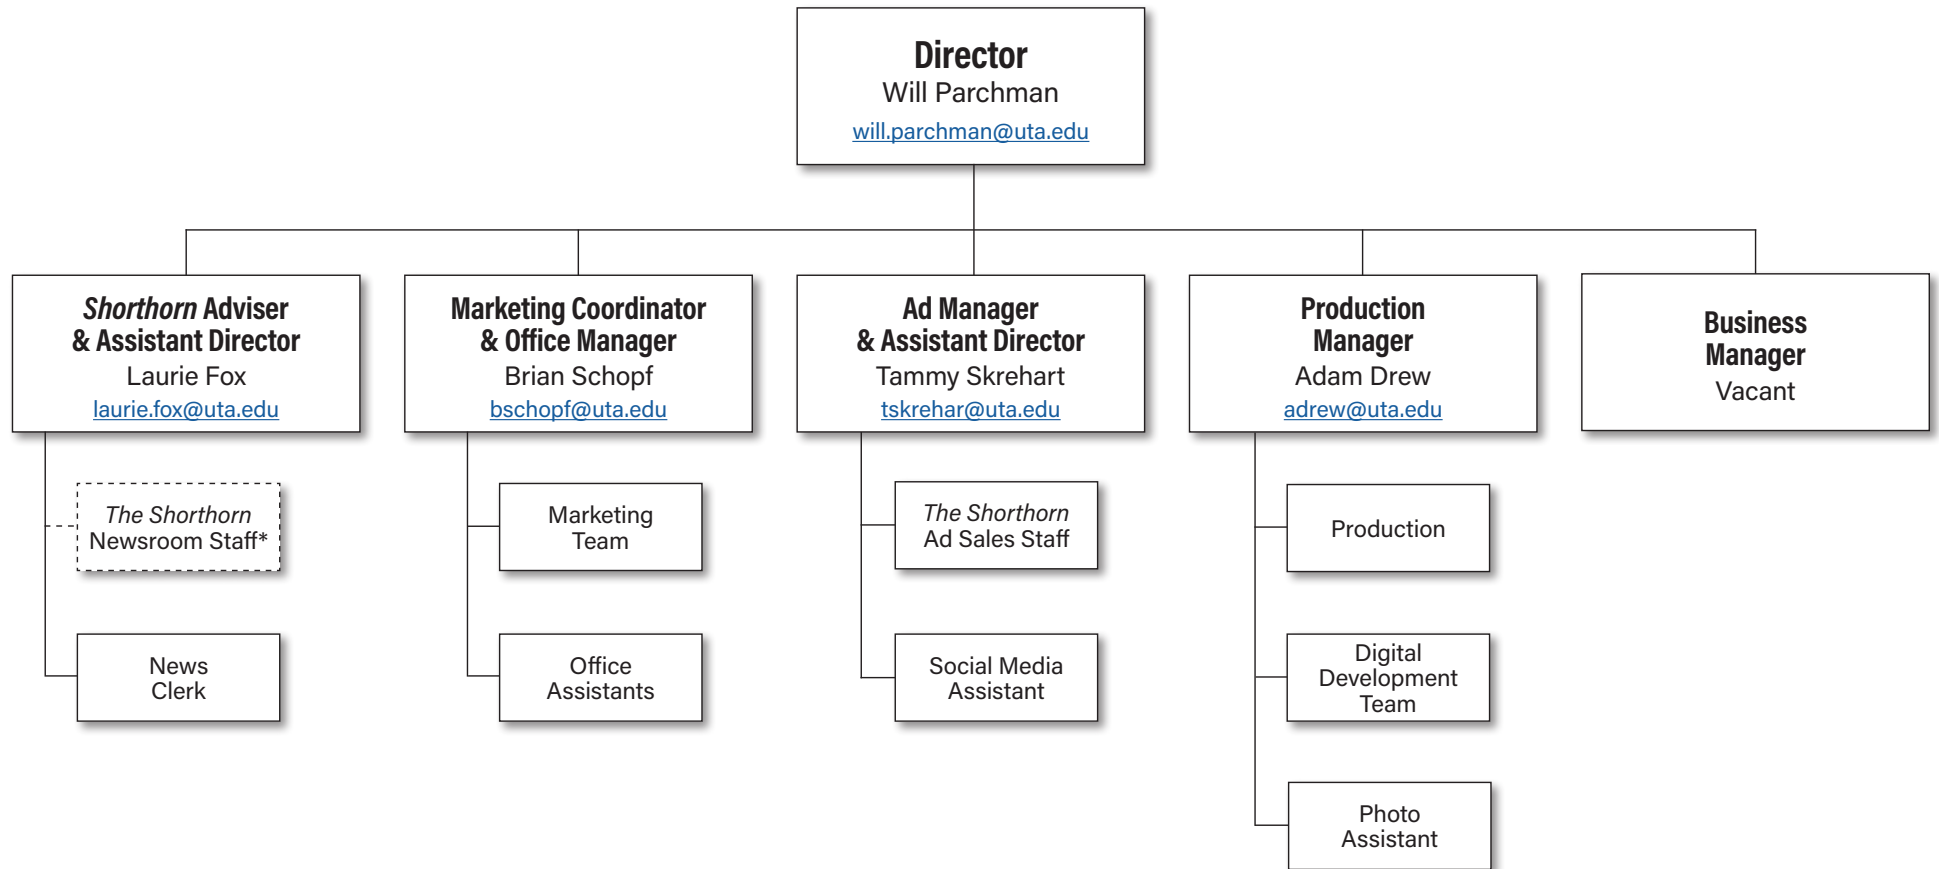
Director
Will Parchman
will.parchman@uta.edu

Shorthorn Adviser & Assistant Director
Laurie Fox
laurie.fox@uta.edu

The Shorthorn Newsroom Staff*

News Clerk

Marketing Coordinator & Office Manager
Brian Schopf
bschopf@uta.edu

Marketing Team

Office Assistants

Ad Manager & Assistant Director
Tammy Skrehart
tskrehar@uta.edu

The Shorthorn Ad Sales Staff

Social Media Assistant

Production Manager
Adam Drew
adrew@uta.edu

Production

Digital Development Team

Photo Assistant

Business Manager
Vacant